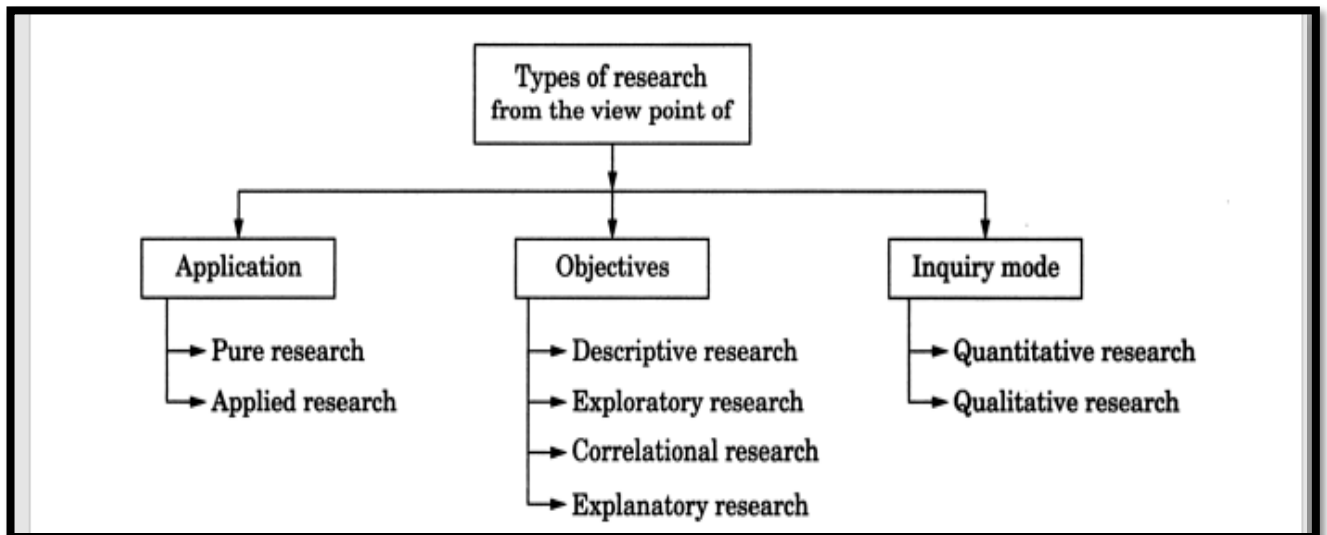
Types of research from the view point of

Application

Pure research

Applied research

Objectives

Descriptive research

Exploratory research

Correlational research

Explanatory research

Inquiry mode

Quantitative research

Qualitative research